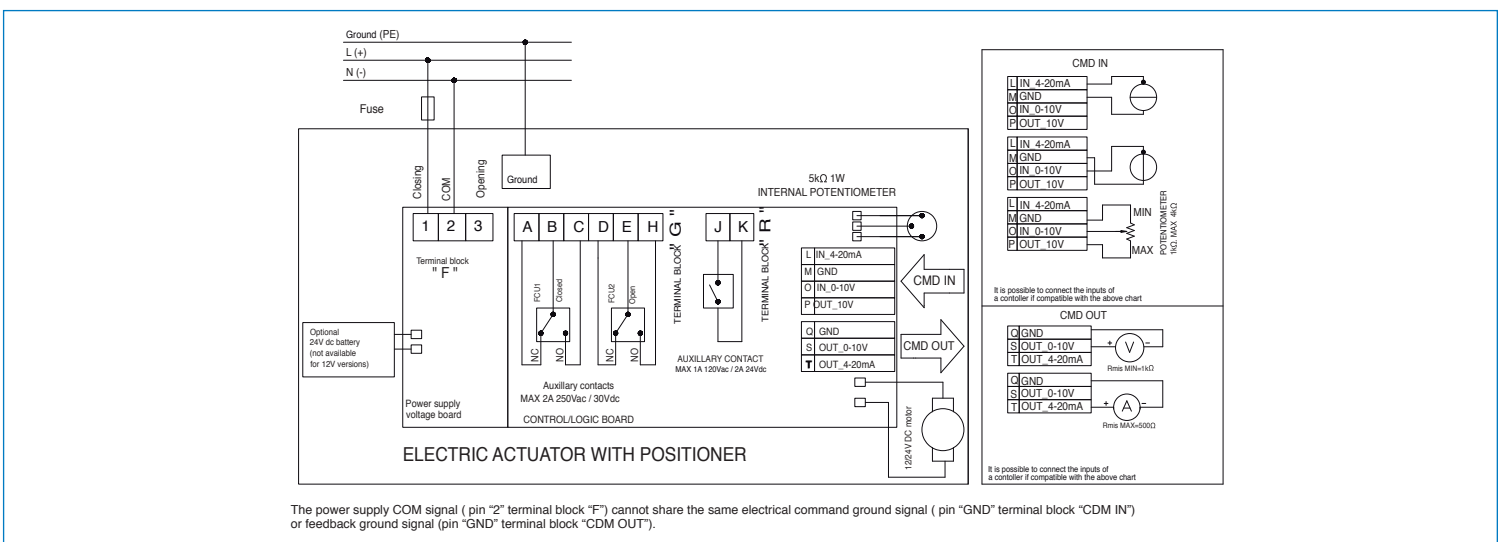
Ground (PE)
L (+)
N (-)

Fuse

Closing
COM
Opening

Ground

5kΩ 1W
INTERNAL POTENTIOMETER

1 2 3

Terminal block
" F "

A B C D E H
TERMINAL BLOCK " G "

J K
TERMINAL BLOCK " R "

FCU1 Closed
NC NO

FCU2 Open
NC NO

| L | IN_4-20mA |
|---|---|
| M | GND |
| O | IN_0-10V |
| P | OUT_10V |

CMD IN

| Q | GND |
|---|---|
| S | OUT_0-10V |
| T | OUT_4-20mA |

CMD OUT

AUXILLARY CONTACT
MAX 1A 120Vac / 2A 24Vdc

Auxillary contacts
MAX 2A 250Vac / 30Vdc

Optional
24V dc battery
(not available
for 12V versions)

Power supply
voltage board

CONTROL/LOGIC BOARD

12/24V DC motor

ELECTRIC ACTUATOR WITH POSITIONER

CMD IN

| L | IN_4-20mA |
|---|---|
| M | GND |
| O | IN_0-10V |
| P | OUT_10V |

| L | IN_4-20mA |
|---|---|
| M | GND |
| O | IN_0-10V |
| P | OUT_10V |

| L | IN_4-20mA |
|---|---|
| M | GND |
| O | IN_0-10V |
| P | OUT_10V |

MIN
MAX
POTENTIOMETER
1kΩ MAX 4kΩ

It is possible to connect the inputs of
a contoller if compatible with the above chart

CMD OUT

| Q | GND |
|---|---|
| S | OUT_0-10V |
| T | OUT_4-20mA |

+ V –
Rmis MIN=1kΩ

| Q | GND |
|---|---|
| S | OUT_0-10V |
| T | OUT_4-20mA |

+ A –
Rmis MAX=500Ω

It is possible to connect the inputs of
a contoller if compatible with the above chart

The power supply COM signal ( pin "2" terminal block "F") cannot share the same electrical command ground signal ( pin "GND" terminal block "CDM IN") or feedback ground signal (pin "GND" terminal block "CDM OUT").